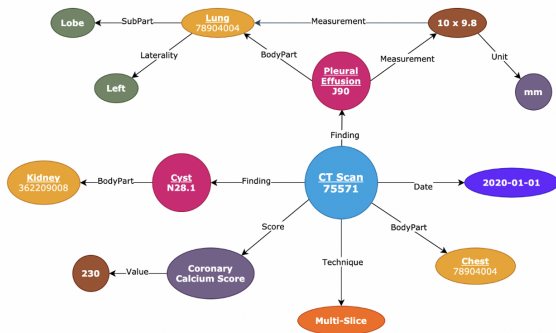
Lobe

SubPart

Lung
78904004

Measurement

10 x 9.8

Laterality

BodyPart

Measurement

Unit

Left

Pleural Effusion
J90

mm

Finding

Kidney
362209008

BodyPart

Cyst
N28.1

Finding

CT Scan
75571

Date

2020-01-01

Score

BodyPart

230

Value

Coronary Calcium Score

Technique

Chest
78904004

Multi-Slice